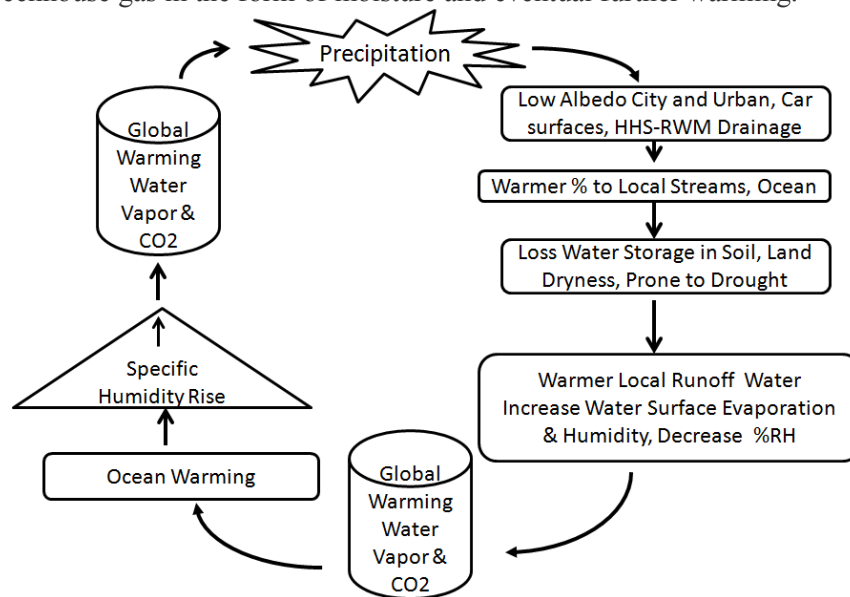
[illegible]

Precipitation

Low Albedo City and Urban, Car surfaces, HHS-RWM Drainage

Warmer % to Local Streams, Ocean

Loss Water Storage in Soil, Land Dryness, Prone to Drought

Warmer Local Runoff Water Increase Water Surface Evaporation & Humidity, Decrease %RH

Global Warming Water Vapor & CO2

Ocean Warming

Specific Humidity Rise

Global Warming Water Vapor & CO2